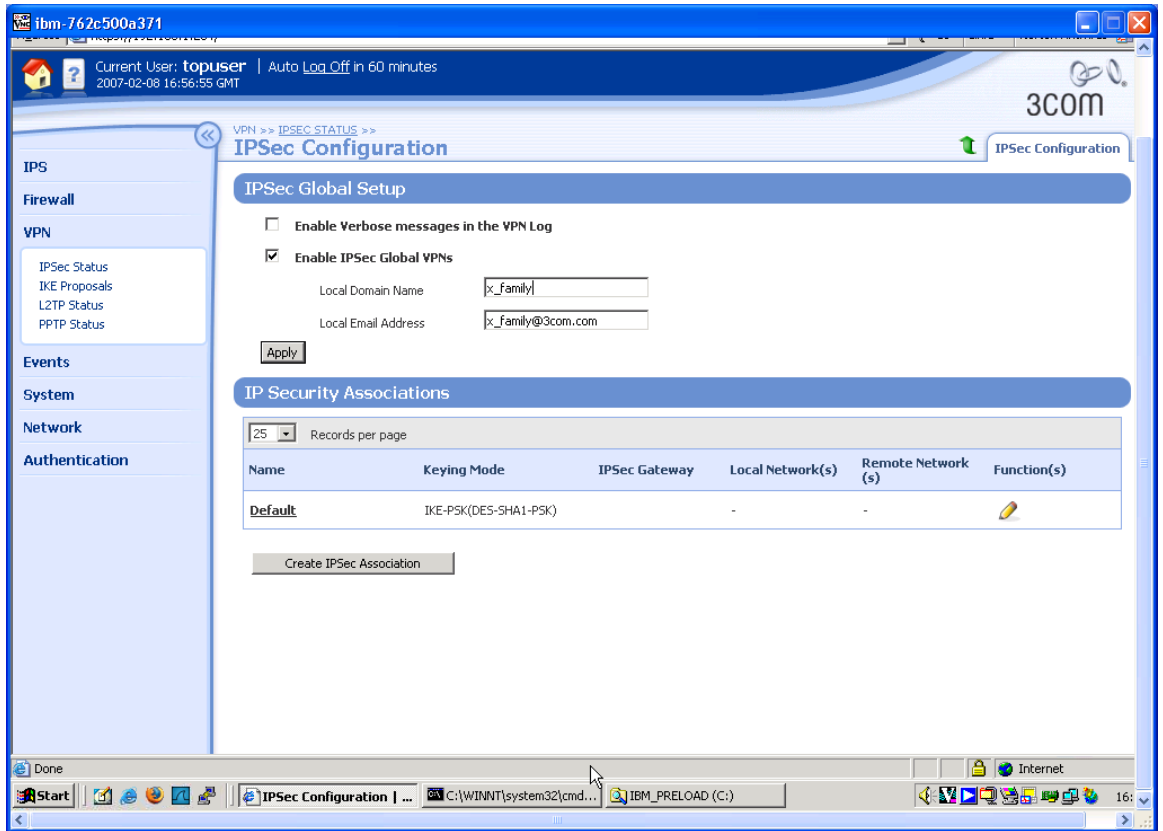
ibm-762c500a371

Current User: topuser | Auto Log Off in 60 minutes
2007-02-08 16:56:55 GMT

3com

IPS
Firewall
VPN
IPSec Status
IKE Proposals
L2TP Status
PPTP Status
Events
System
Network
Authentication

VPN >> IPSEC STATUS >>
IPSec Configuration

IPSec Configuration

IPSec Global Setup

Enable Verbose messages in the VPN Log

Enable IPSec Global VPNs

Local Domain Name x_family

Local Email Address x_family@3com.com

Apply

IP Security Associations

25 Records per page

| Name | Keying Mode | IPSec Gateway | Local Network(s) | Remote Network (s) | Function(s) |
|---|---|---|---|---|---|
| Default | IKE-PSK(DES-SHA1-PSK) | | - | - | |

Create IPSec Association

Done
Internet

Start
IPSec Configuration | ...
C:\WINNT\system32\cmd...
IBM_PRELOAD (C:)
16: